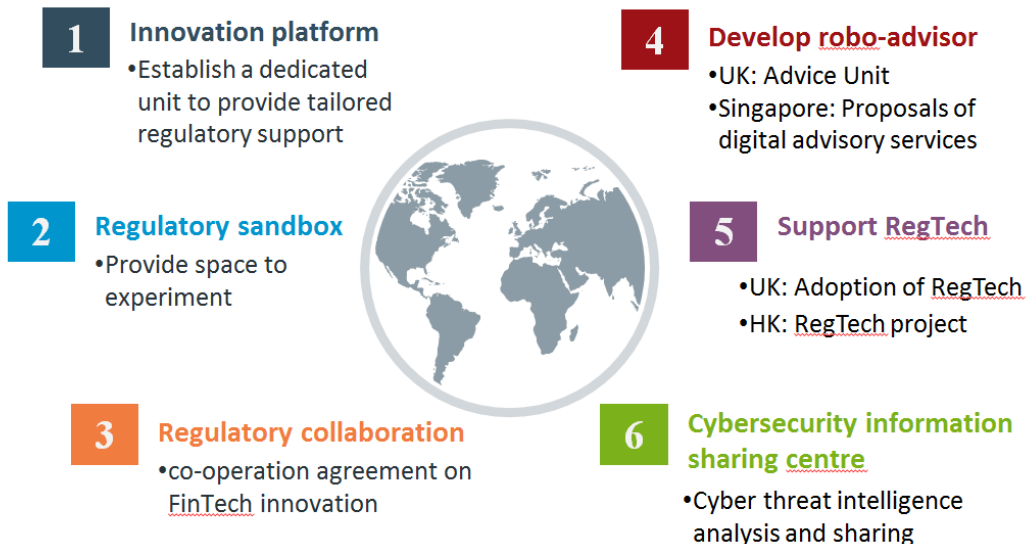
1 Innovation platform

•Establish a dedicated unit to provide tailored regulatory support

2 Regulatory sandbox

•Provide space to experiment

3 Regulatory collaboration

•co-operation agreement on FinTech innovation

4 Develop robo-advisor

•UK: Advice Unit

•Singapore: Proposals of digital advisory services

5 Support RegTech

•UK: Adoption of RegTech

•HK: RegTech project

6 Cybersecurity information sharing centre

•Cyber threat intelligence analysis and sharing